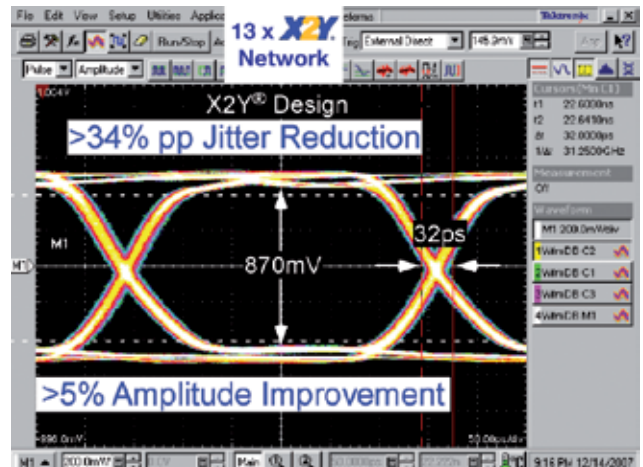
File Edit View Setup Utilities Applic

13 x X2Y
Network

Trig External Direct 145.0mV

Run/Stop

Pulse Amplitude

Tektronix

X2Y® Design

>34% pp Jitter Reduction

Cursors (M1)
t1 22.6000ns
t2 22.6410ns
Δt 32.000ps
1/Δt 31.2500GHz

Measurement
Off

Waveform
M1 200.0mV/div

M1

870mV

32ps

>5% Amplitude Improvement

-996.0mV

50.00ps/div

M1 200.0mV

Main

9:16 PM 12/16/2007